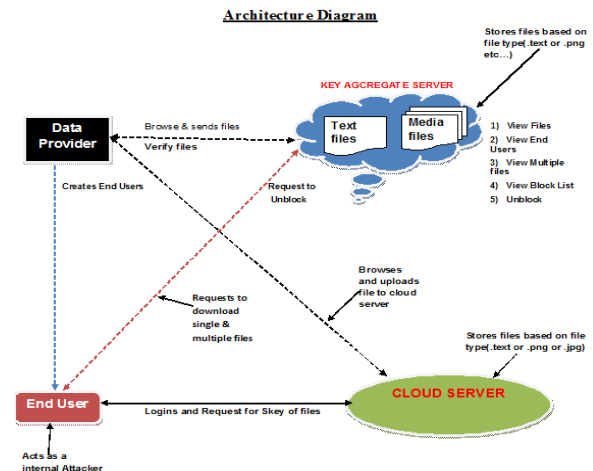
Architecture Diagram

Stores files based on file type(.text or .png etc....)

KEY AGCREGATE SERVER

Text files

Media files

1) View Files
2) View End Users
3) View Multiple files
4) View Block List
5) Unblock

Data Provider

Browse & sends files
Verify files

Creates End Users

Request to Unblock

Browses and uploads file to cloud server

Requests to download single & multiple files

Stores files based on file type(.text or .png or .jpg)

End User

Logins and Request for Skey of files

CLOUD SERVER

Acts as a internal Attacker